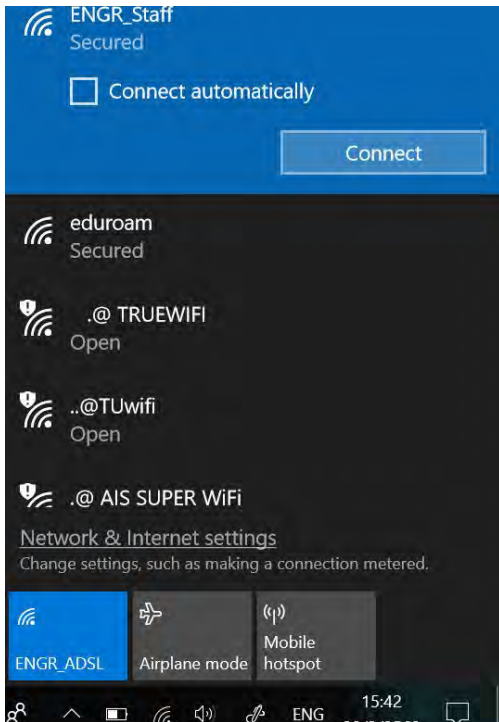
ENGR_Staff
Secured

Connect automatically

Connect

eduroam
Secured

.@ TRUEWIFI
Open

..@TUwifi
Open

.@ AIS SUPER WiFi

Network & Internet settings
Change settings, such as making a connection metered.

ENGR_ADSL

Airplane mode

Mobile hotspot

ENG

15:42
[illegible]